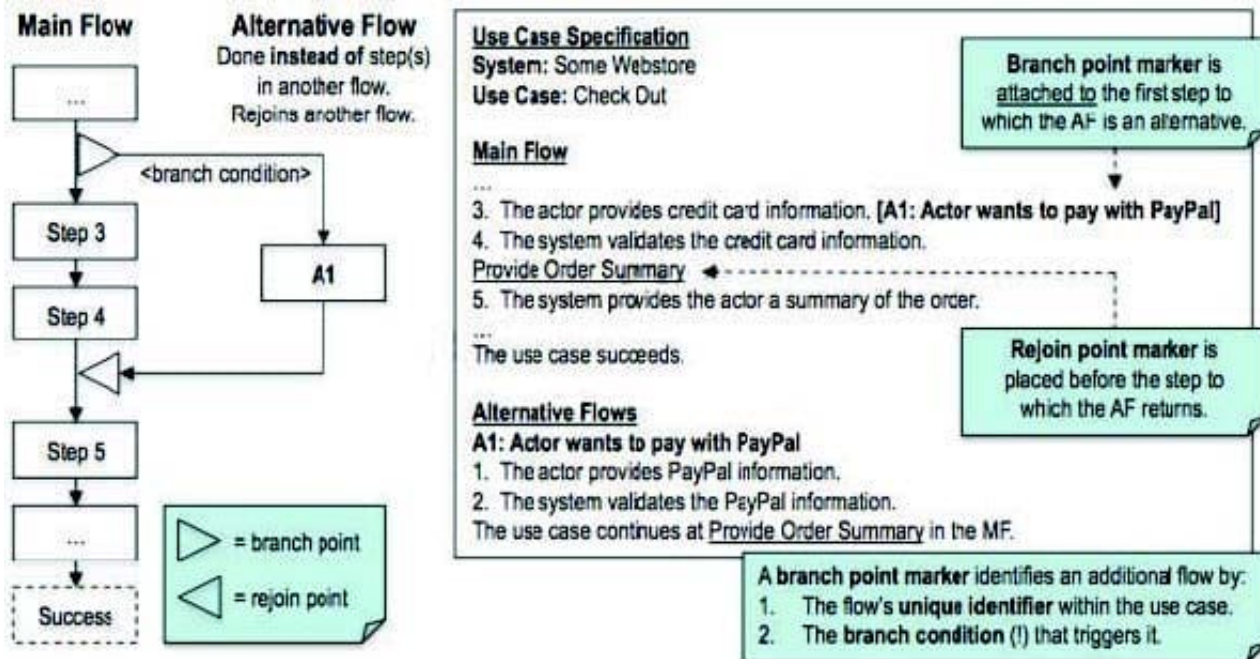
Main Flow

Alternative Flow
Done **instead of** step(s) in another flow.
Rejoins another flow.

...

<branch condition>

Step 3

A1

Step 4

Step 5

...

Success

= branch point

= rejoin point

Use Case Specification
System: Some Webstore
Use Case: Check Out

Main Flow
...
3. The actor provides credit card information. [A1: Actor wants to pay with PayPal]
4. The system validates the credit card information.
Provide Order Summary
5. The system provides the actor a summary of the order.
...
The use case succeeds.

Alternative Flows
A1: Actor wants to pay with PayPal
1. The actor provides PayPal information.
2. The system validates the PayPal information.
The use case continues at Provide Order Summary in the MF.

Branch point marker is attached to the first step to which the AF is an alternative.

Rejoin point marker is placed before the step to which the AF returns.

A branch point marker identifies an additional flow by:
1. The flow's unique identifier within the use case.
2. The branch condition (!) that triggers it.